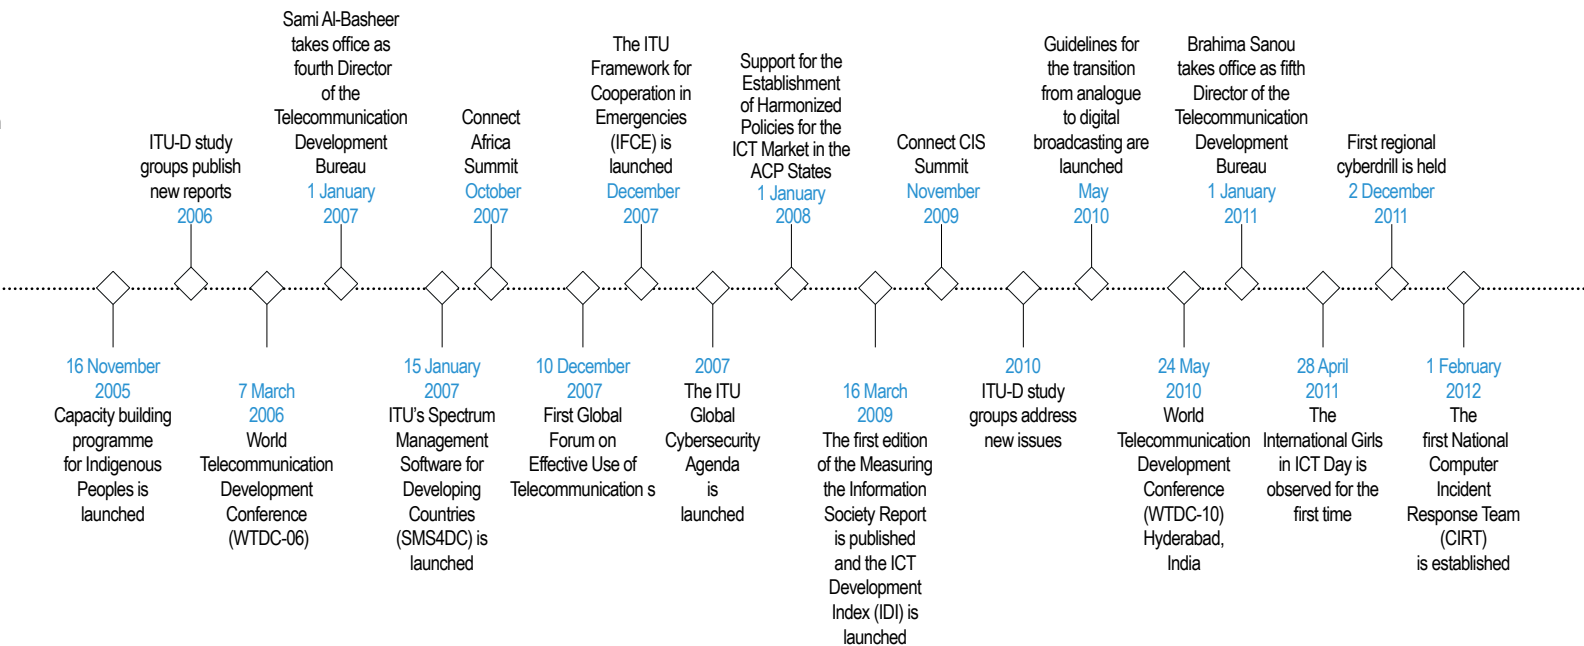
16 November 2005
Capacity building programme for Indigenous Peoples is launched

ITU-D study groups publish new reports
2006

7 March 2006
World Telecommunication Development Conference (WTDC-06)

Sami Al-Basheer takes office as fourth Director of the Telecommunication Development Bureau
1 January 2007

15 January 2007
ITU's Spectrum Management Software for Developing Countries (SMS4DC) is launched

Connect Africa Summit
October 2007

10 December 2007
First Global Forum on Effective Use of Telecommunication s

The ITU Framework for Cooperation in Emergencies (IFCE) is launched
December 2007

2007
The ITU Global Cybersecurity Agenda is launched

Support for the Establishment of Harmonized Policies for the ICT Market in the ACP States
1 January 2008

16 March 2009
The first edition of the Measuring the Information Society Report is published and the ICT Development Index (IDI) is launched

Connect CIS Summit
November 2009

2010
ITU-D study groups address new issues

Guidelines for the transition from analogue to digital broadcasting are launched
May 2010

24 May 2010
World Telecommunication Development Conference (WTDC-10) Hyderabad, India

Brahima Sanou takes office as fifth Director of the Telecommunication Development Bureau
1 January 2011

28 April 2011
The International Girls in ICT Day is observed for the first time

First regional cyberdrill is held
2 December 2011

1 February 2012
The first National Computer Incident Response Team (CIRT) is established